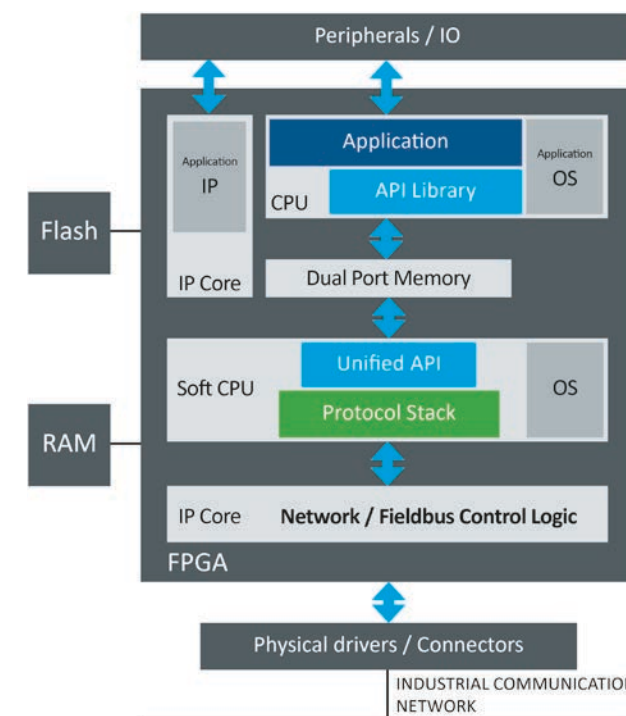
Peripherals / IO

Application
IP

IP Core

Application

API Library

CPU

Application
OS

Flash

Dual Port Memory

Soft CPU

Unified API

Protocol Stack

OS

RAM

IP Core

Network / Fieldbus Control Logic

FPGA

Physical drivers / Connectors

INDUSTRIAL COMMUNICATIO
NETWORK